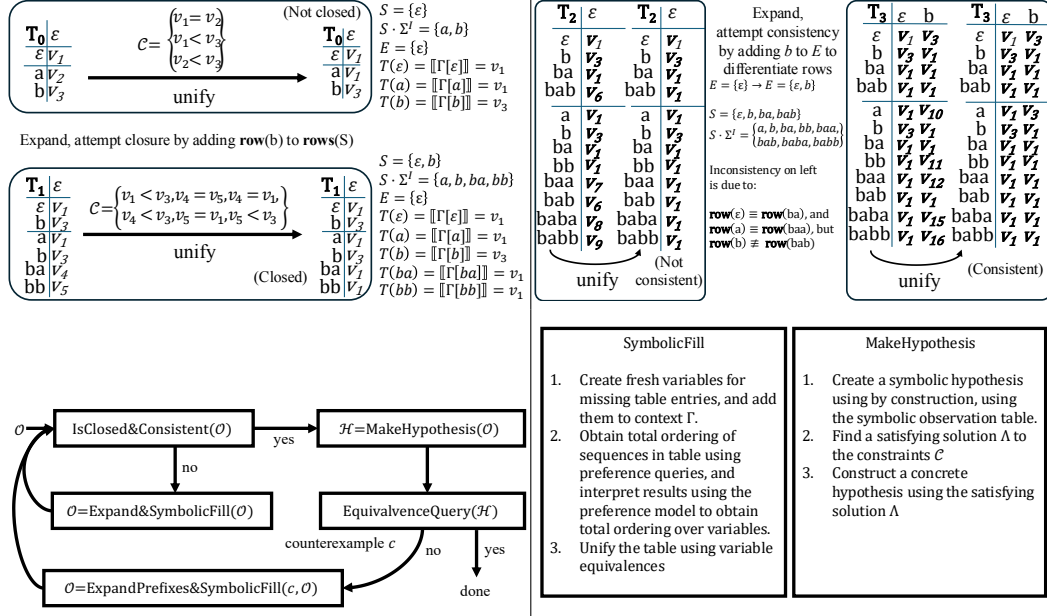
| $\mathbf{T_0}$ | $\varepsilon$ |
|---|---|
| $\varepsilon$ | $v_1$ |
| a | $v_2$ |
| b | $v_3$ |

$\mathcal{C}=\begin{cases}v_1=v_2\\v_1<v_3\\v_2<v_3\end{cases}$ (Not closed)

unify

| $\mathbf{T_0}$ | $\varepsilon$ |
|---|---|
| $\varepsilon$ | $v_1$ |
| a | $v_1$ |
| b | $v_3$ |

$S=\{\varepsilon\}$
$S\cdot\Sigma^I=\{a,b\}$
$E=\{\varepsilon\}$
$T(\varepsilon)=[\![\Gamma[\varepsilon]]\!]=v_1$
$T(a)=[\![\Gamma[a]]\!]=v_1$
$T(b)=[\![\Gamma[b]]\!]=v_3$

Expand, attempt closure by adding **row**(b) to **rows**(S)

| $\mathbf{T_1}$ | $\varepsilon$ |
|---|---|
| $\varepsilon$ | $v_1$ |
| b | $v_3$ |
| a | $v_1$ |
| b | $v_3$ |
| ba | $v_4$ |
| bb | $v_5$ |

$\mathcal{C}=\begin{cases}v_1<v_3, v_4=v_5, v_4=v_1,\\v_4<v_3, v_5=v_1, v_5<v_3\end{cases}$

unify (Closed)

| $\mathbf{T_1}$ | $\varepsilon$ |
|---|---|
| $\varepsilon$ | $v_1$ |
| b | $v_3$ |
| a | $v_1$ |
| b | $v_3$ |
| ba | $v_1$ |
| bb | $v_1$ |

$S=\{\varepsilon,b\}$
$S\cdot\Sigma^I=\{a,b,ba,bb\}$
$E=\{\varepsilon\}$
$T(\varepsilon)=[\![\Gamma[\varepsilon]]\!]=v_1$
$T(a)=[\![\Gamma[a]]\!]=v_1$
$T(b)=[\![\Gamma[b]]\!]=v_3$
$T(ba)=[\![\Gamma[ba]]\!]=v_1$
$T(bb)=[\![\Gamma[bb]]\!]=v_1$

| $\mathbf{T_2}$ | $\varepsilon$ |
|---|---|
| $\varepsilon$ | $v_1$ |
| b | $v_3$ |
| ba | $v_1$ |
| bab | $v_6$ |
| a | $v_1$ |
| b | $v_3$ |
| ba | $v_1$ |
| bb | $v_1$ |
| baa | $v_7$ |
| bab | $v_6$ |
| baba | $v_8$ |
| babb | $v_9$ |

| $\mathbf{T_2}$ | $\varepsilon$ |
|---|---|
| $\varepsilon$ | $v_1$ |
| b | $v_3$ |
| ba | $v_1$ |
| bab | $v_1$ |
| a | $v_1$ |
| b | $v_3$ |
| ba | $v_1$ |
| bb | $v_1$ |
| baa | $v_1$ |
| bab | $v_1$ |
| baba | $v_1$ |
| babb | $v_1$ |

unify (Not consistent)

Expand, attempt consistency by adding $b$ to $E$ to differentiate rows
$E=\{\varepsilon\}\rightarrow E=\{\varepsilon,b\}$

$S=\{\varepsilon,b,ba,bab\}$
$S\cdot\Sigma^I=\begin{Bmatrix}a,b,ba,bb,baa,\\bab,baba,babb\end{Bmatrix}$

Inconsistency on left is due to:

**row**($\varepsilon$) $\equiv$ **row**(ba), and **row**(a) $\equiv$ **row**(baa), but **row**(b) $\not\equiv$ **row**(bab)

| $\mathbf{T_3}$ | $\varepsilon$ | b |
|---|---|---|
| $\varepsilon$ | $v_1$ | $v_3$ |
| b | $v_3$ | $v_1$ |
| ba | $v_1$ | $v_1$ |
| bab | $v_1$ | $v_1$ |
| a | $v_1$ | $v_{10}$ |
| b | $v_3$ | $v_1$ |
| ba | $v_1$ | $v_1$ |
| bb | $v_1$ | $v_{11}$ |
| baa | $v_1$ | $v_{12}$ |
| bab | $v_1$ | $v_1$ |
| baba | $v_1$ | $v_{15}$ |
| babb | $v_1$ | $v_{16}$ |

| $\mathbf{T_3}$ | $\varepsilon$ | b |
|---|---|---|
| $\varepsilon$ | $v_1$ | $v_3$ |
| b | $v_3$ | $v_1$ |
| ba | $v_1$ | $v_1$ |
| bab | $v_1$ | $v_1$ |
| a | $v_1$ | $v_3$ |
| b | $v_3$ | $v_1$ |
| ba | $v_1$ | $v_1$ |
| bb | $v_1$ | $v_1$ |
| baa | $v_1$ | $v_1$ |
| bab | $v_1$ | $v_1$ |
| baba | $v_1$ | $v_1$ |
| babb | $v_1$ | $v_1$ |

unify (Consistent)

$\mathcal{O}$ IsClosed&Consistent($\mathcal{O}$) yes $\mathcal{H}$=MakeHypothesis($\mathcal{O}$)
no
$\mathcal{O}$=Expand&SymbolicFill($\mathcal{O}$)
EquivalenceQuery($\mathcal{H}$)
counterexample $c$ no yes
done
$\mathcal{O}$=ExpandPrefixes&SymbolicFill($c,\mathcal{O}$)

SymbolicFill

1. Create fresh variables for missing table entries, and add them to context Γ.
2. Obtain total ordering of sequences in table using preference queries, and interpret results using the preference model to obtain total ordering over variables.
3. Unify the table using variable equivalences

MakeHypothesis

1. Create a symbolic hypothesis using by construction, using the symbolic observation table.
2. Find a satisfying solution Λ to the constraints $\mathcal{C}$
3. Construct a concrete hypothesis using the satisfying solution Λ